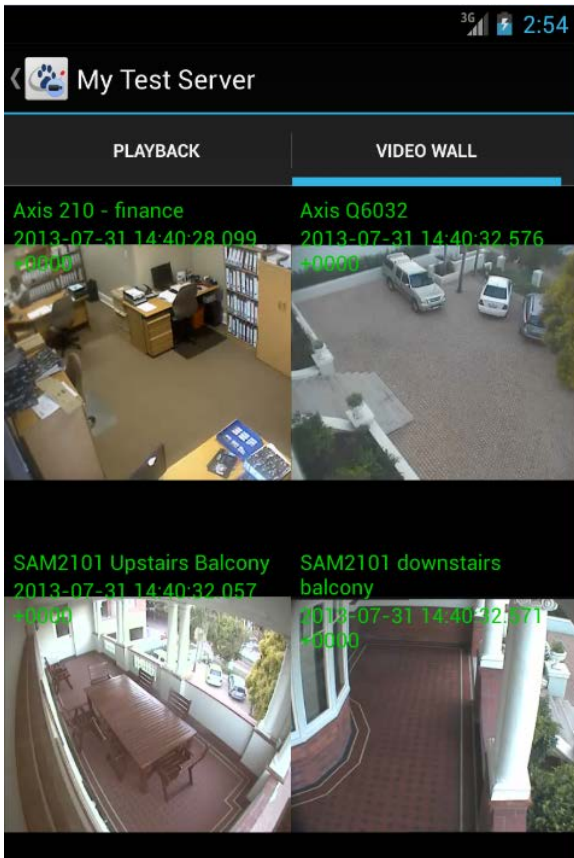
3G 2:54

My Test Server

PLAYBACK

VIDEO WALL

Axis 210 - finance
2013-07-31 14:40:28.099
+0000

Axis Q6032
2013-07-31 14:40:32.576
+0000

SAM2101 Upstairs Balcony
2013-07-31 14:40:32.057
+0000

SAM2101 downstairs balcony
2013-07-31 14:40:32.171
+0000